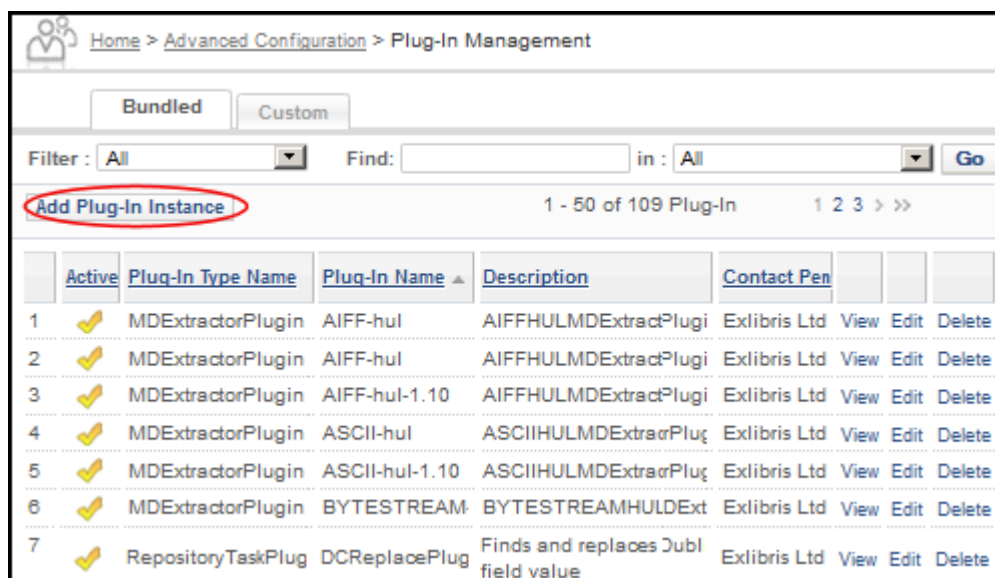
Home > Advanced Configuration > Plug-In Management

Bundled | Custom

Filter : All | Find: | in : All | Go

Add Plug-In Instance | 1 - 50 of 109 Plug-In | 1 2 3 > >>

| | Active | Plug-In Type Name | Plug-In Name | Description | Contact Per | | | |
|---|---|---|---|---|---|---|---|---|
| 1 | | MDExtractorPlugin | AIFF-hul | AIFFHULMDExtractPlugi | Exlibris Ltd | View | Edit | Delete |
| 2 | | MDExtractorPlugin | AIFF-hul | AIFFHULMDExtractPlugi | Exlibris Ltd | View | Edit | Delete |
| 3 | | MDExtractorPlugin | AIFF-hul-1.10 | AIFFHULMDExtractPlugi | Exlibris Ltd | View | Edit | Delete |
| 4 | | MDExtractorPlugin | ASCII-hul | ASCIIHULMDExtracPlug | Exlibris Ltd | View | Edit | Delete |
| 5 | | MDExtractorPlugin | ASCII-hul-1.10 | ASCIIHULMDExtracPlug | Exlibris Ltd | View | Edit | Delete |
| 6 | | MDExtractorPlugin | BYTESTREAM | BYTESTREAMHULDExt | Exlibris Ltd | View | Edit | Delete |
| 7 | | RepositoryTaskPlug | DCReplacePlug | Finds and replaces Dubl field value | Exlibris Ltd | View | Edit | Delete |